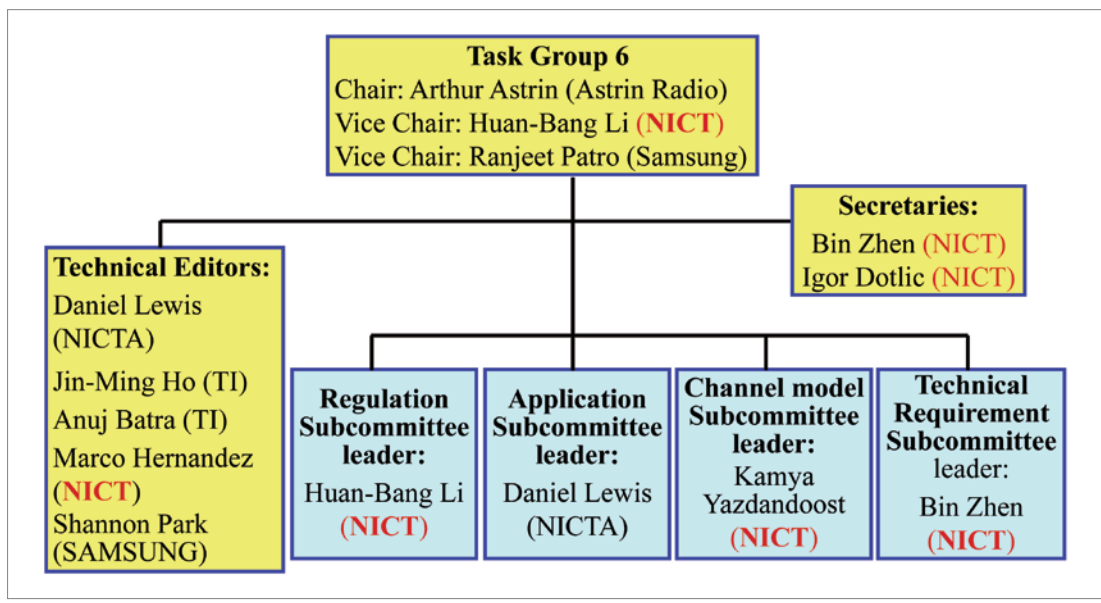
Task Group 6
Chair: Arthur Astrin (Astrin Radio)
Vice Chair: Huan-Bang Li (NICT)
Vice Chair: Ranjeet Patro (Samsung)

Secretaries:
Bin Zhen (NICT)
Igor Dotlic (NICT)

Technical Editors:
Daniel Lewis (NICTA)
Jin-Ming Ho (TI)
Anuj Batra (TI)
Marco Hernandez (NICT)
Shannon Park (SAMSUNG)

Regulation Subcommittee leader:
Huan-Bang Li (NICT)

Application Subcommittee leader:
Daniel Lewis (NICTA)

Channel model Subcommittee leader:
Kamya Yazdandoost (NICT)

Technical Requirement Subcommittee leader:
Bin Zhen (NICT)